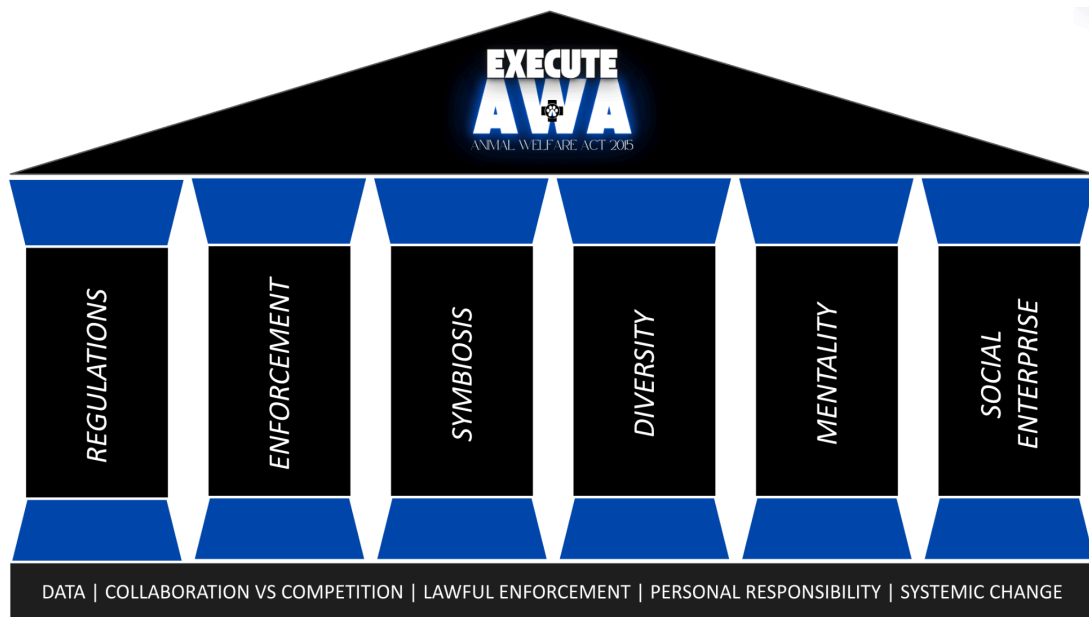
EXECUTE
AWA
ANIMAL WELFARE ACT 2015

REGULATIONS

ENFORCEMENT

SYMBIOSIS

DIVERSITY

MENTALITY

SOCIAL ENTERPRISE

DATA | COLLABORATION VS COMPETITION | LAWFUL ENFORCEMENT | PERSONAL RESPONSIBILITY | SYSTEMIC CHANGE